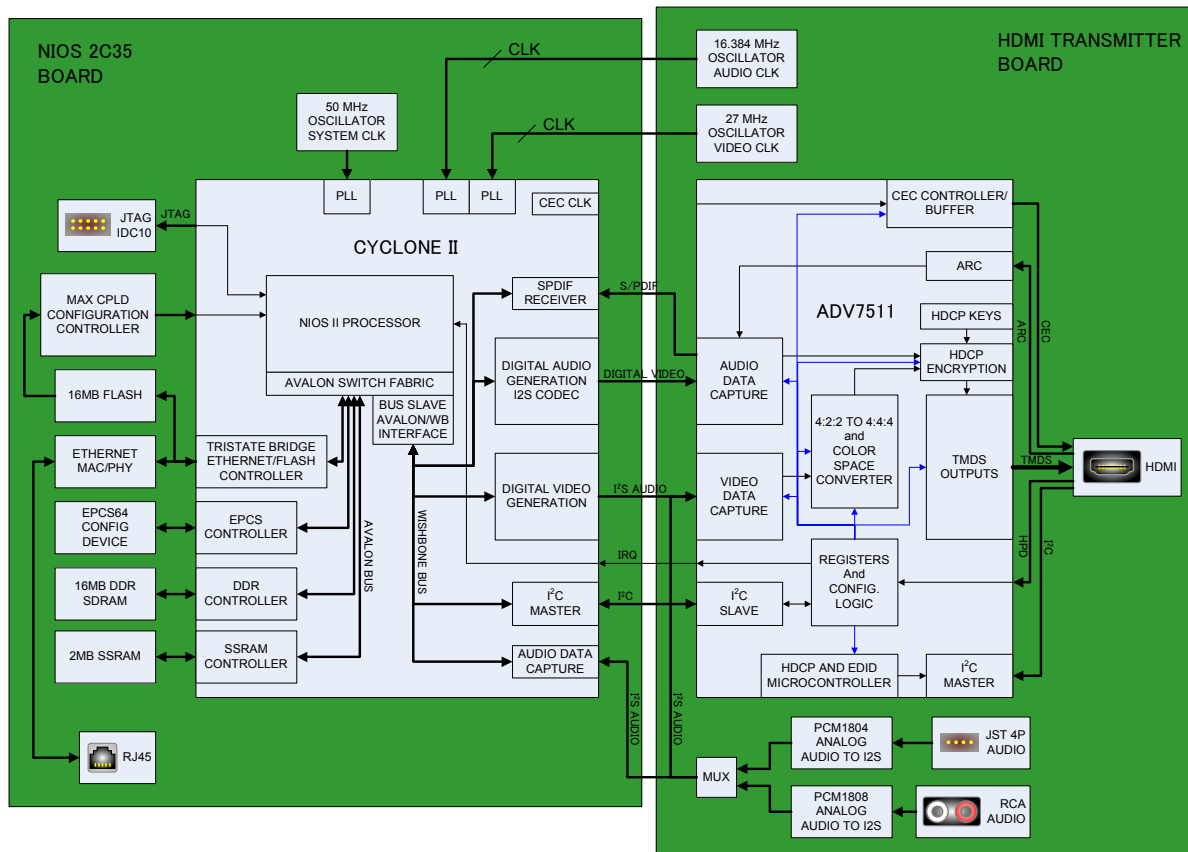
NIOS 2C35
BOARD

HDMI TRANSMITTER
BOARD

CLK

16.384 MHz
OSCILLATOR
AUDIO CLK

50 MHz
OSCILLATOR
SYSTEM CLK

CLK

27 MHz
OSCILLATOR
VIDEO CLK

PLL

PLL

PLL

CEC CLK

CEC CONTROLLER/
BUFFER

JTAG

JTAG
IDC10

CYCLONE II

ARC

MAX CPLD
CONFIGURATION
CONTROLLER

NIOS II PROCESSOR

SPDIF
RECEIVER

S/PDIF

ADV7511

HDCP KEYS

ARC

CEC

AVALON SWITCH FABRIC

DIGITAL AUDIO
GENERATION
I2S CODEC

DIGITAL VIDEO

AUDIO
DATA
CAPTURE

HDCP
ENCRYPTION

16MB FLASH

BUS SLAVE
AVALON/WB
INTERFACE

4:2:2 TO 4:4:4
and
COLOR
SPACE
CONVERTER

TMDS
OUTPUTS

TMDS

HDMI

ETHERNET
MAC/PHY

TRISTATE BRIDGE
ETHERNET/FLASH
CONTROLLER

DIGITAL VIDEO
GENERATION

I$^2$S AUDIO

VIDEO
DATA
CAPTURE

EPCS64
CONFIG
DEVICE

EPCS
CONTROLLER

AVALON BUS

WISHBONE BUS

HPD

I$^2$C

IRQ

REGISTERS
And
CONFIG.
LOGIC

16MB DDR
SDRAM

DDR
CONTROLLER

I$^2$C
MASTER

I$^2$C

I$^2$C
SLAVE

2MB SSRAM

SSRAM
CONTROLLER

AUDIO DATA
CAPTURE

HDCP AND EDID
MICROCONTROLLER

I$^2$C
MASTER

I$^2$S AUDIO

I$^2$S AUDIO

PCM1804
ANALOG
AUDIO TO I2S

JST 4P
AUDIO

RJ45

MUX

PCM1808
ANALOG
AUDIO TO I2S

RCA
AUDIO